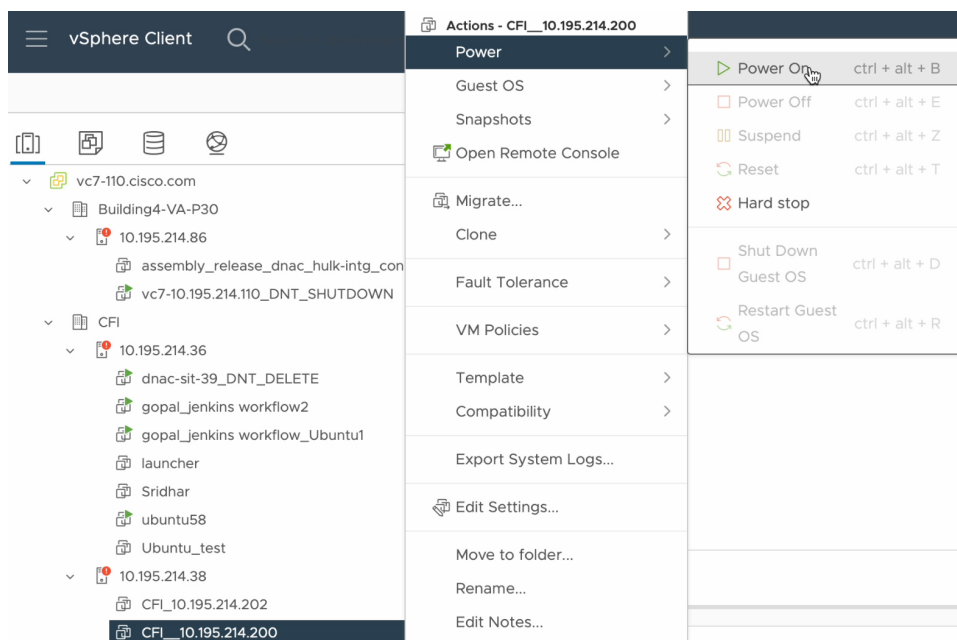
vSphere Client

vc7-110.cisco.com
Building4-VA-P30
10.195.214.86
assembly_release_dnac_hulk-intg_con
vc7-10.195.214.110_DNT_SHUTDOWN
CFI
10.195.214.36
dnac-sit-39_DNT_DELETE
gopal_jenkins workflow2
gopal_jenkins workflow_Ubuntu1
launcher
Sridhar
ubuntu58
Ubuntu_test
10.195.214.38
CFI_10.195.214.202
CFI__10.195.214.200

Actions - CFI__10.195.214.200
Power
Guest OS
Snapshots
Open Remote Console
Migrate...
Clone
Fault Tolerance
VM Policies
Template
Compatibility
Export System Logs...
Edit Settings...
Move to folder...
Rename...
Edit Notes...

Power On ctrl + alt + B
Power Off ctrl + alt + E
Suspend ctrl + alt + Z
Reset ctrl + alt + T
Hard stop
Shut Down Guest OS ctrl + alt + D
Restart Guest OS ctrl + alt + R